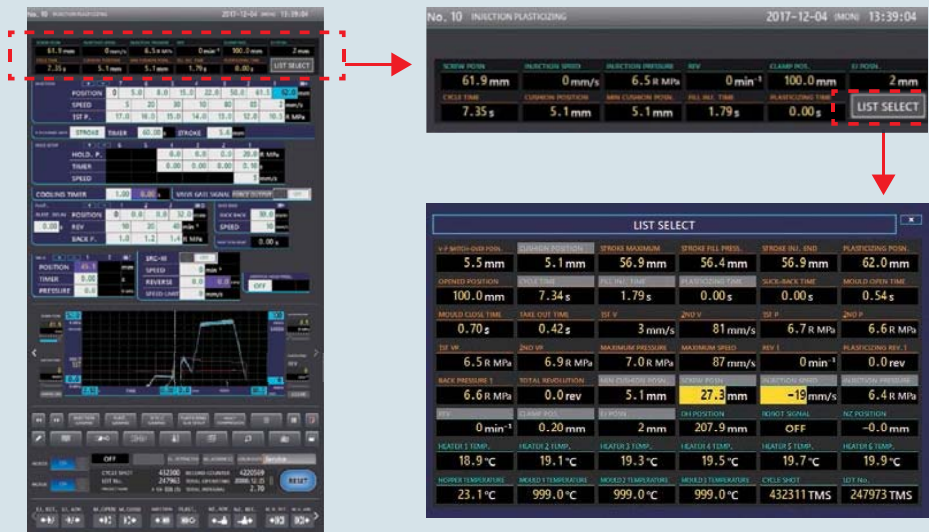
No. 10 INJECTION PLASTICIZING 2017-12-04 (MON) 13:39:04

| SCREW POSN. | INJECTION SPEED | INJECTION PRESSURE | REV | CLAMP POS. | EJ POSN. |
|---|---|---|---|---|---|
| 61.9 mm | 0 mm/s | 6.5 R MPa | 0 min⁻¹ | 100.0 mm | 2 mm |
| CYCLE TIME | CUSHION POSITION | MIN CUSHION POSN. | FILL INJ. TIME | PLASTICIZING TIME | |
| 7.35 s | 5.1 mm | 5.1 mm | 1.79 s | 0.00 s | LIST SELECT |

LIST SELECT

| V-P SWITCH-OVER POSN. | CUSHION POSITION | STROKE MAXIMUM | STROKE FILL PRESS. | STROKE INJ. END | PLASTICIZING POSN. |
|---|---|---|---|---|---|
| 5.5 mm | 5.1 mm | 56.9 mm | 56.4 mm | 56.9 mm | 62.0 mm |
| OPENED POSITION | CYCLE TIME | FILL INJ. TIME | PLASTICIZING TIME | SUCK-BACK TIME | MOULD OPEN TIME |
| 100.0 mm | 7.34 s | 1.79 s | 0.00 s | 0.00 s | 0.54 s |
| MOULD CLOSE TIME | TAKE OUT TIME | 1ST V | 2ND V | 1ST P | 2ND P |
| 0.70 s | 0.42 s | 3 mm/s | 81 mm/s | 6.7 R MPa | 6.6 R MPa |
| 1ST VP | 2ND VP | MAXIMUM PRESSURE | MAXIMUM SPEED | REV 1 | PLASTICIZING REV 1 |
| 6.5 R MPa | 6.9 R MPa | 7.0 R MPa | 87 mm/s | 0 min⁻¹ | 0.0 rev |
| BACK PRESSURE 1 | TOTAL REVOLUTION | MIN CUSHION POSN. | SCREW POSN. | INJECTION SPEED | INJECTION PRESSURE |
| 6.6 R MPa | 0.0 rev | 5.1 mm | 27.3 mm | -19 mm/s | 6.4 R MPa |
| REV | CLAMP POS. | EJ POSN. | OH POSITION | ROBOT SIGNAL | NZ POSITION |
| 0 min⁻¹ | 0.20 mm | 2 mm | 207.9 mm | OFF | -0.0 mm |
| HEATER 1 TEMP. | HEATER 2 TEMP. | HEATER 3 TEMP. | HEATER 4 TEMP. | HEATER 5 TEMP. | HEATER 6 TEMP. |
| 18.9 °C | 19.1 °C | 19.3 °C | 19.5 °C | 19.7 °C | 19.9 °C |
| HOPPER TEMPERATURE | MOULD 1 TEMPERATURE | MOULD 2 TEMPERATURE | MOULD 3 TEMPERATURE | CYCLE SHOT | LOT No. |
| 23.1 °C | 999.0 °C | 999.0 °C | 999.0 °C | 432311 TMS | 247973 TMS |

No. 10 INJECTION PLASTICIZING 2017-12-04 13:39:04
POSITION SPEED 1ST P. STROKE TIMER HOLD. P. TIMER SPEED COOLING TIMER POSITION REV BACK P. SPEED STROKE OFF RESET